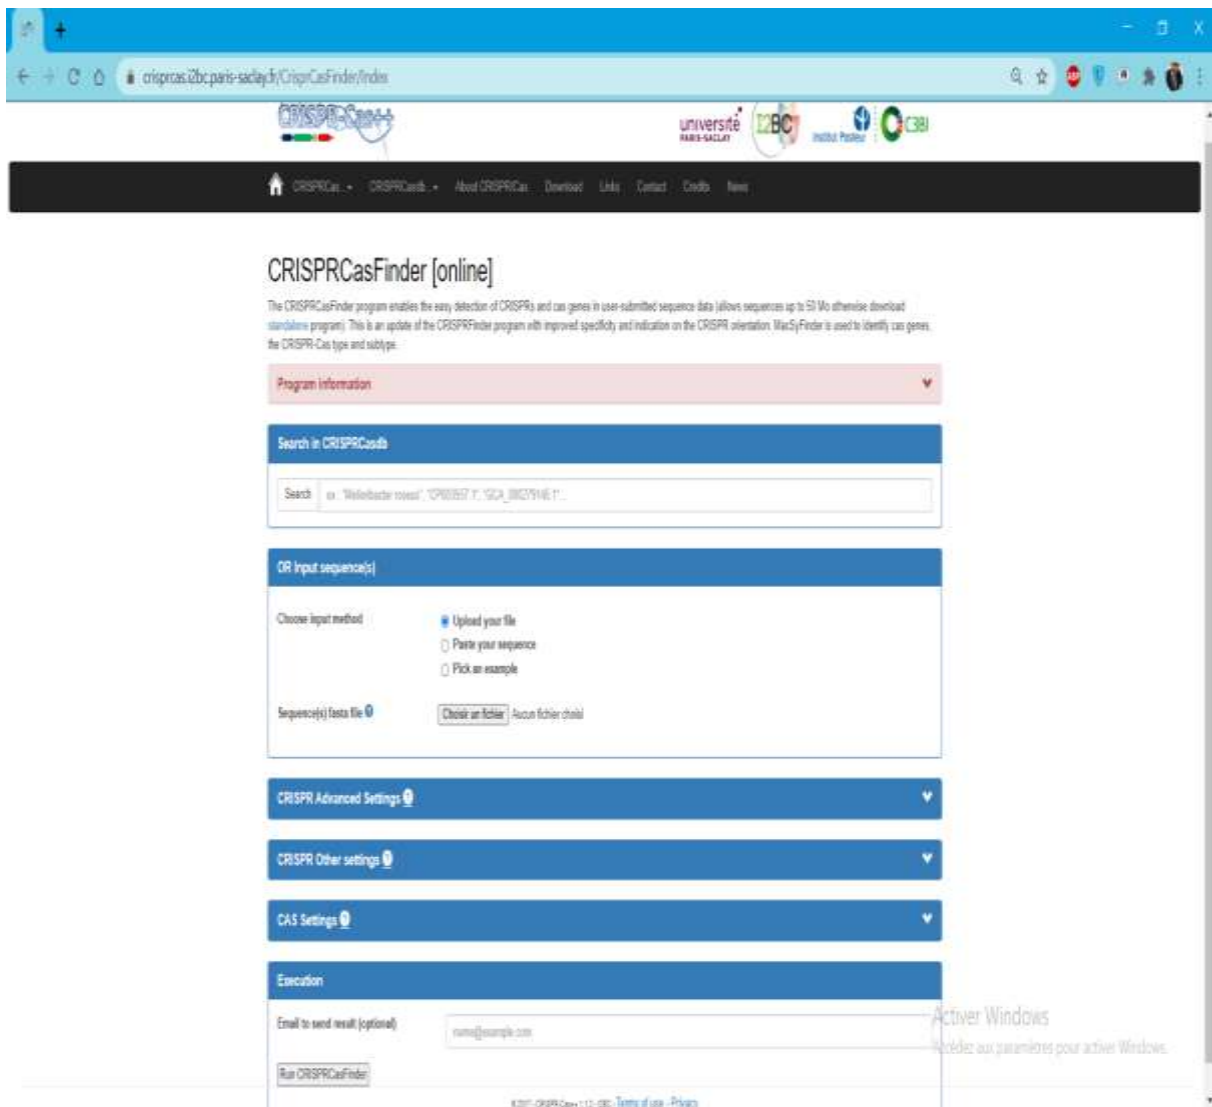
crisprcas.i2bc.paris-saclay.fr/CrisprCasFinder/Index

CRISPR-Cas++

université PARIS-SACLAY I2BC Institut Pasteur C3BI

CRISPRCas... CRISPRCasdb... About CRISPRCas Download Links Contact Credits News

CRISPRCasFinder [online]

The CRISPRCasFinder program enables the easy detection of CRISPRs and cas genes in user-submitted sequence data (allows sequences up to 50 Mo otherwise download standalone program). This is an update of the CRISPRFinder program with improved specificity and indication on the CRISPR orientation. MacSyFinder is used to identify cas genes, the CRISPR-Cas type and subtype.

Program information

Search in CRISPRCasdb

Search ex: "Weilerbacter roseus", "CP003957.1", "GCA_000279145.1"...

OR Input sequence(s)

Choose input method

Upload your file

Paste your sequence

Pick an example

Sequence(s) fasta file

Choisir un fichier Aucun fichier choisi

CRISPR Advanced Settings

CRISPR Other settings

CAS Settings

Execution

Email to send result (optional)

name@example.com

Run CRISPRCasFinder

Activer Windows
Accédez aux paramètres pour activer Windows.

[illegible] Terms of use - Privacy